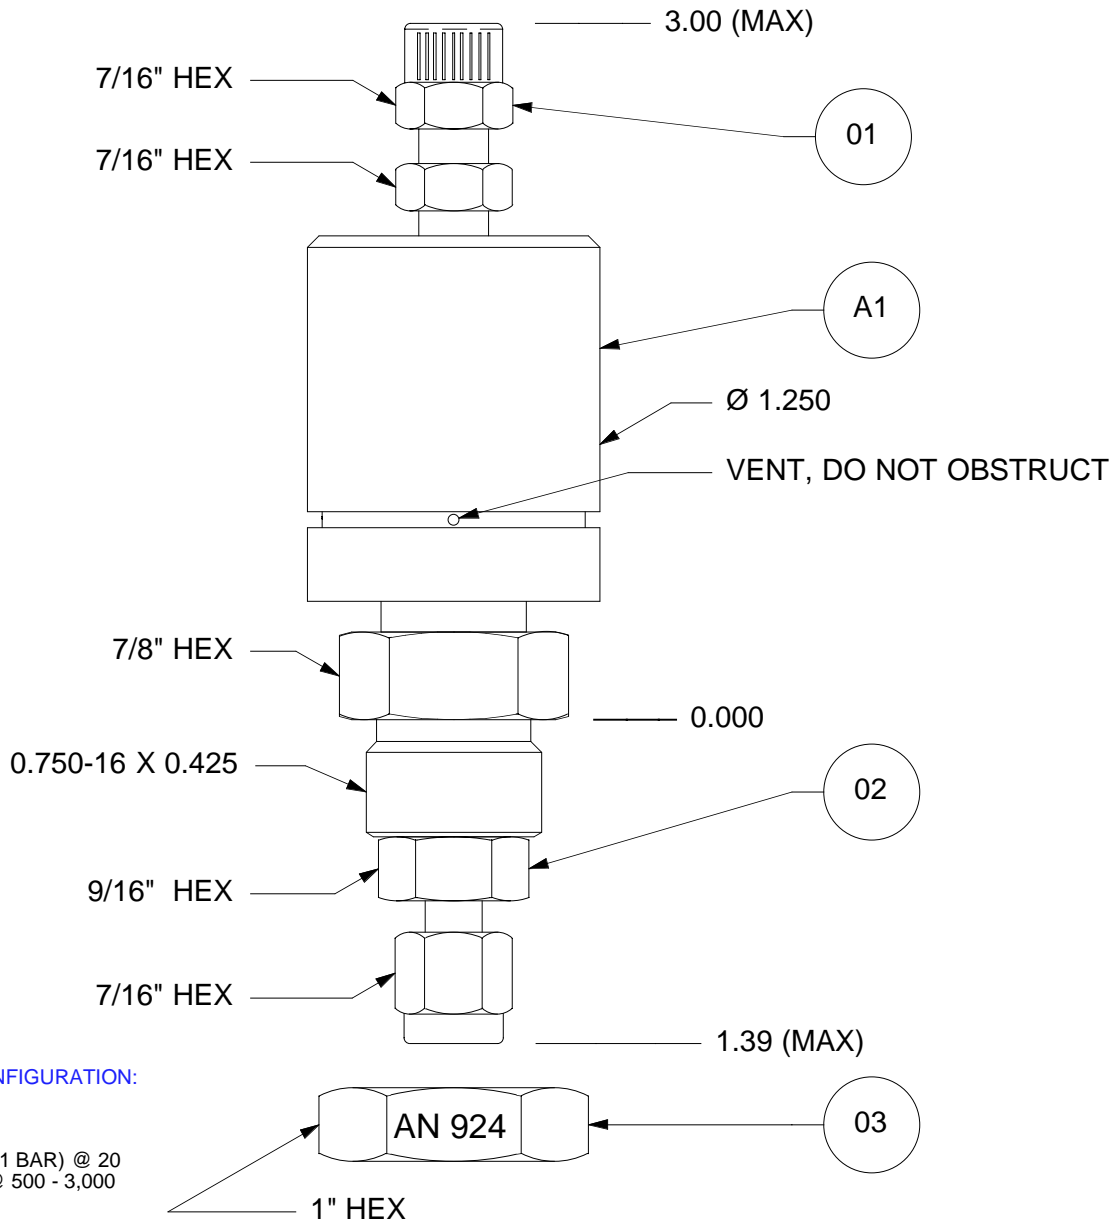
3.00 (MAX)

7/16" HEX

01

7/16" HEX

A1

Ø 1.250

VENT, DO NOT OBSTRUCT

7/8" HEX

0.000

0.750-16 X 0.425

02

9/16" HEX

7/16" HEX

1.39 (MAX)

NFIGURATION:

AN 924

03

1 BAR) @ 20
2 500 - 3,000

1" HEX